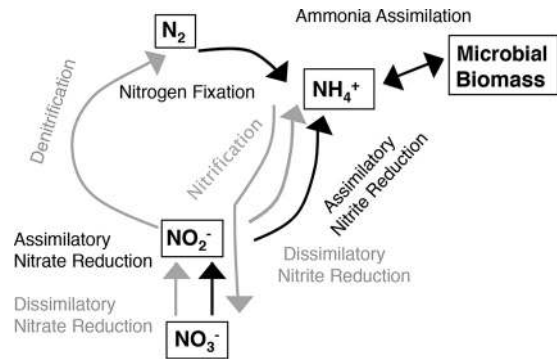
$N_2$

Ammonia Assimilation

Microbial Biomass

Denitrification

Nitrogen Fixation

$NH_4^+$

Nitrification

Assimilatory Nitrite Reduction

Assimilatory Nitrate Reduction

$NO_2^-$

Dissimilatory Nitrite Reduction

Dissimilatory Nitrate Reduction

$NO_3^-$